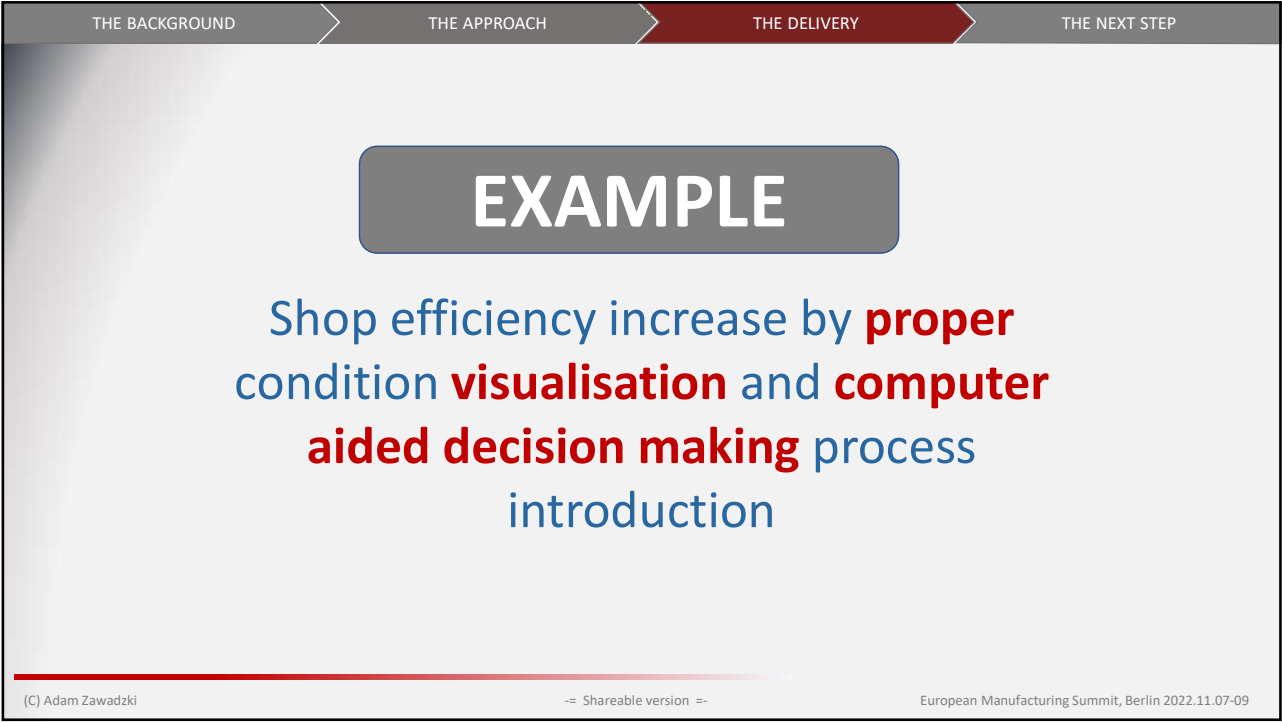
THE BACKGROUND THE APPROACH THE DELIVERY THE NEXT STEP

EXAMPLE

Shop efficiency increase by proper condition visualisation and computer aided decision making process introduction

(C) Adam Zawadzki -= Shareable version =- European Manufacturing Summit, Berlin 2022.11.07-09